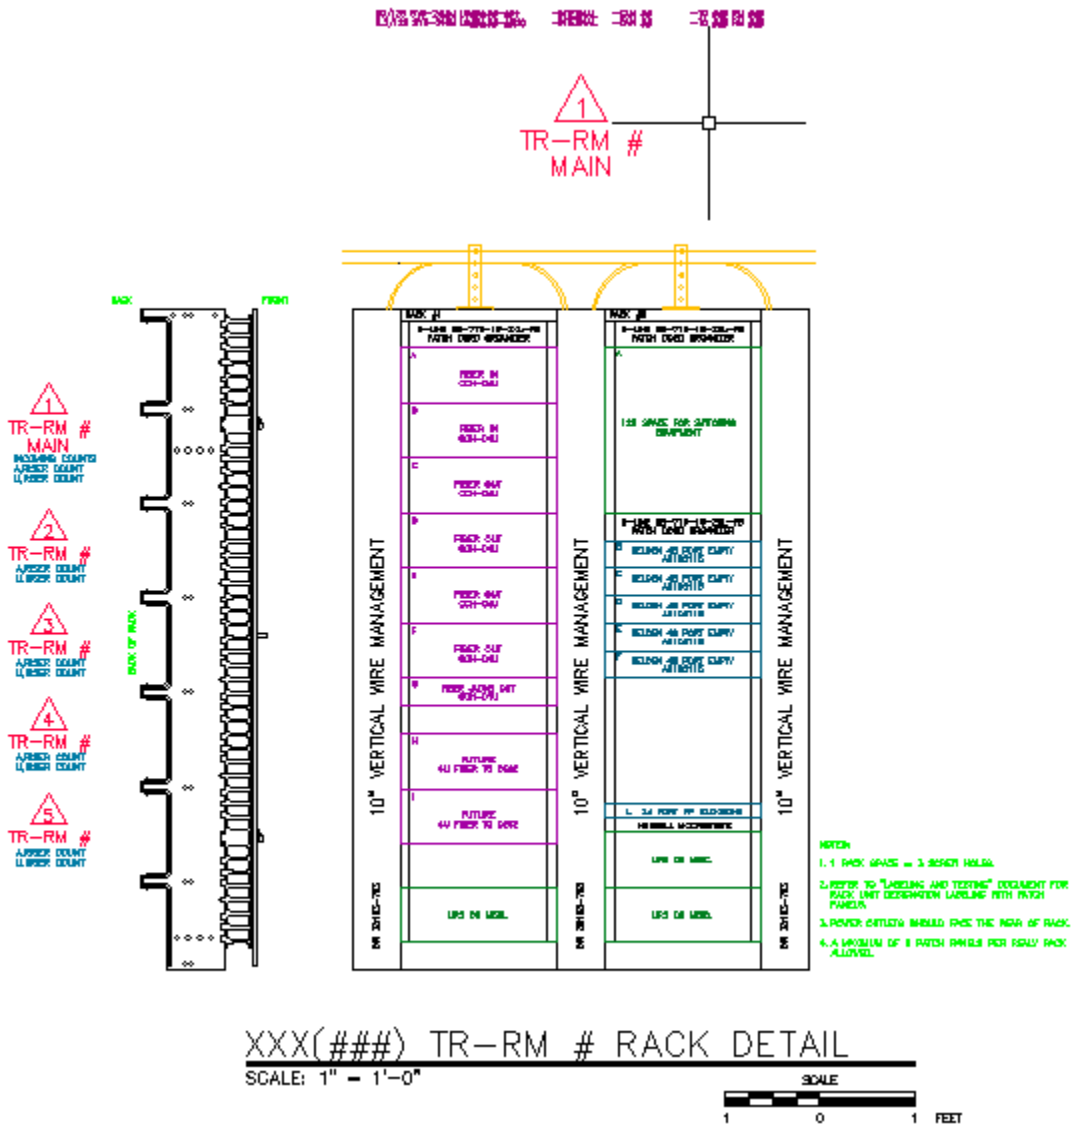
1
TR-RM #
MAIN

BACK
FRONT

1
TR-RM #
MAIN
INCOMING COUNTS
A/RISER COUNT
U/RISER COUNT

2
TR-RM #
A/RISER COUNT
U/RISER COUNT

3
TR-RM #
A/RISER COUNT
U/RISER COUNT

4
TR-RM #
A/RISER COUNT
U/RISER COUNT

5
TR-RM #
A/RISER COUNT
U/RISER COUNT

BACK OF RACK

RACK #1
PATCH CORD ORGANIZER
A
FIBER IN
B
FIBER IN
C
FIBER OUT
D
FIBER OUT
E
FIBER OUT
F
FIBER OUT
G
H
FUTURE
I
FUTURE
UPS ON MISC.

RACK #2
PATCH CORD ORGANIZER
A
PATCH CORD ORGANIZER
B
C
D
E
F
UPS ON MISC.
UPS ON MISC.

10" VERTICAL WIRE MANAGEMENT
10" VERTICAL WIRE MANAGEMENT
10" VERTICAL WIRE MANAGEMENT

NOTES:
1. 1 RACK SPACE = 1 RISER HALF.
2. REFER TO "LABELING AND TESTING" DOCUMENT FOR RACK UNIT DESIGNATION LABELING WITH PATCH PANELS.
3. POWER OUTLETS SHOULD FACE THE REAR OF RACK.
4. A MAXIMUM OF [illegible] PATCH PANELS PER RELAY RACK ALLOWED.

XXX(###) TR-RM # RACK DETAIL
SCALE: 1" = 1'-0"

SCALE
1 0 1 FEET